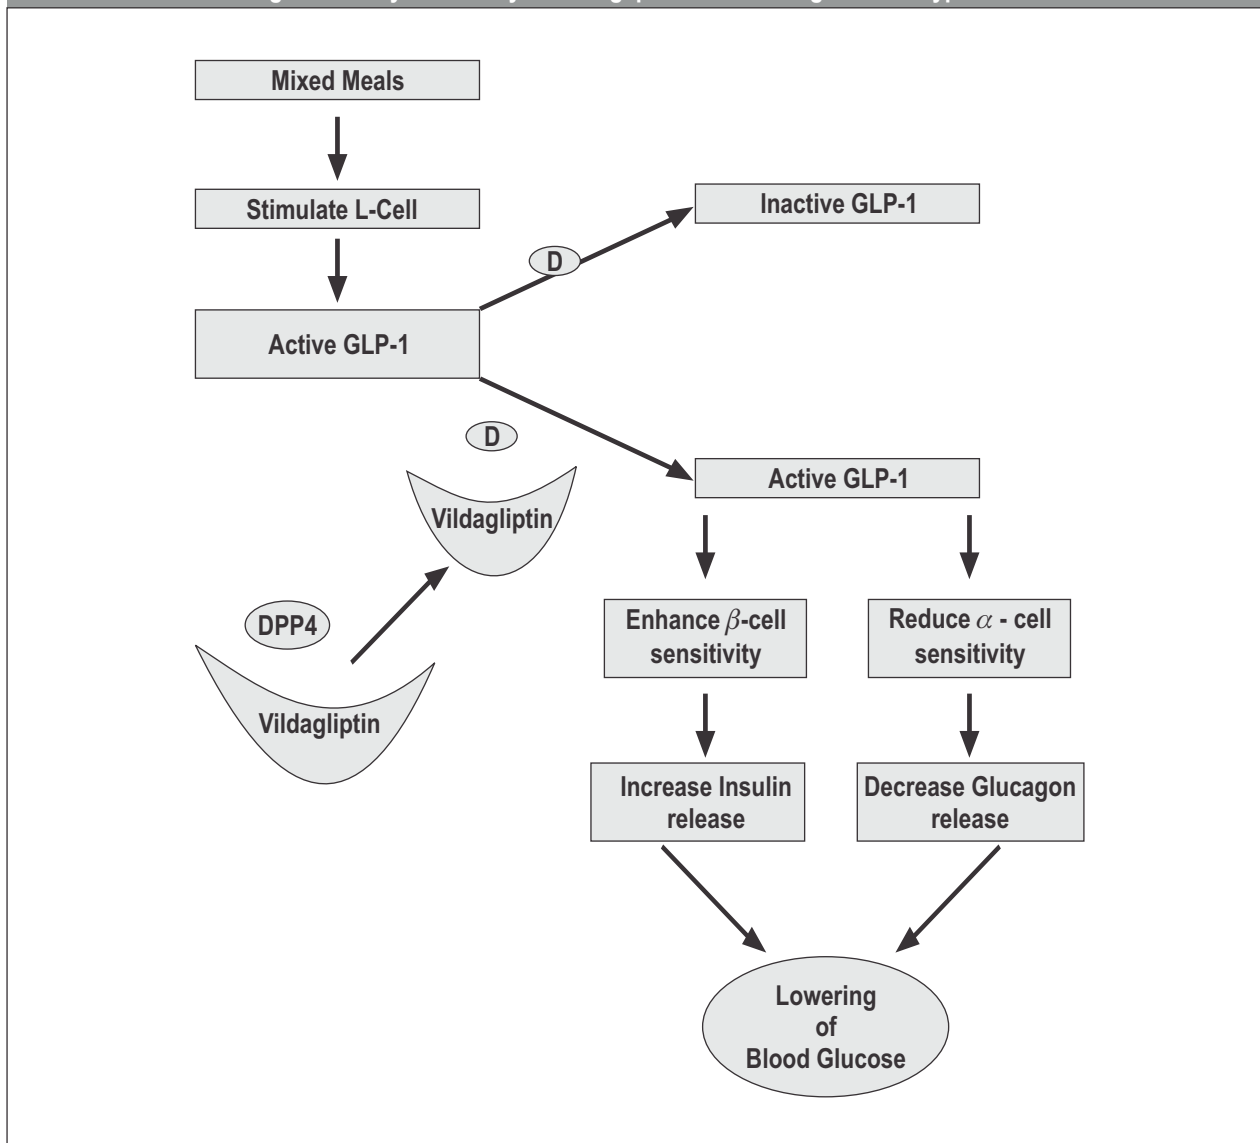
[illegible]

Mixed Meals

Stimulate L-Cell

Active GLP-1

D

Inactive GLP-1

D

Vildagliptin

DPP4

Vildagliptin

Active GLP-1

Enhance $\beta$-cell sensitivity

Reduce $\alpha$ - cell sensitivity

Increase Insulin release

Decrease Glucagon release

Lowering of Blood Glucose